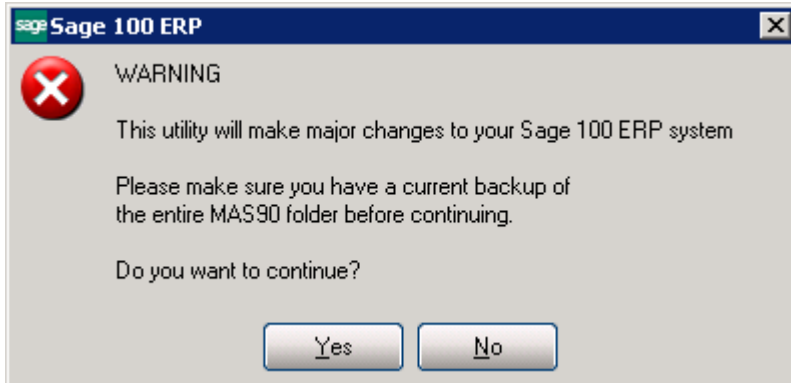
sage Sage 100 ERP

WARNING

This utility will make major changes to your Sage 100 ERP system

Please make sure you have a current backup of the entire MAS90 folder before continuing.

Do you want to continue?

Yes No